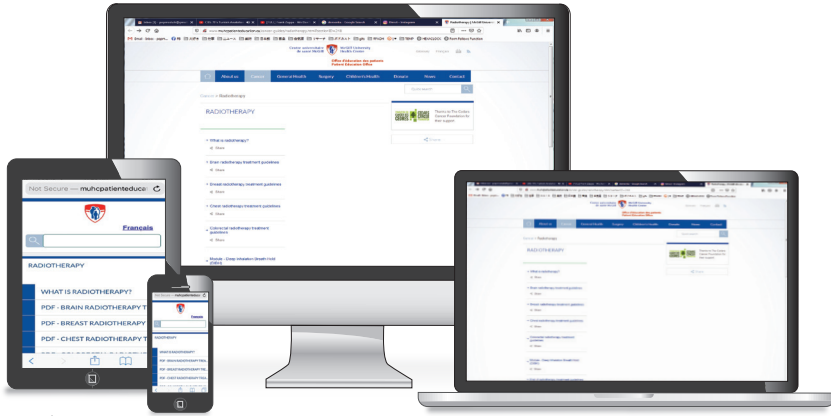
Centre universitaire de santé McGill
McGill University Health Centre

Office d'éducation des patients
Patient Education Office

About us
Cancer
General Health
Surgery
Children's Health
Drawers
News
Contact

RADIOTHERAPY

What is radiotherapy?
Brain radiotherapy treatment guidelines
Breast radiotherapy treatment guidelines
Chest radiotherapy treatment guidelines
Colorectal radiotherapy treatment guidelines
Module - Deep Inhalation Breath Hold (DIBH)

Not Secure — muhcpatienteduca

Francais

RADIOTHERAPY

WHAT IS RADIOTHERAPY?
PDF - BRAIN RADIOTHERAPY T
PDF - BREAST RADIOTHERAPY T
PDF - CHEST RADIOTHERAPY T

Not Secure — muhcpatienteduc

RADIOTHERAPY

WHAT IS RADIOTHERAPY?
PDF - BRAIN RADIOTHERAPY TREA
PDF - BREAST RADIOTHERAPY TREA
PDF - CHEST RADIOTHERAPY TREA

RADIOTHERAPY